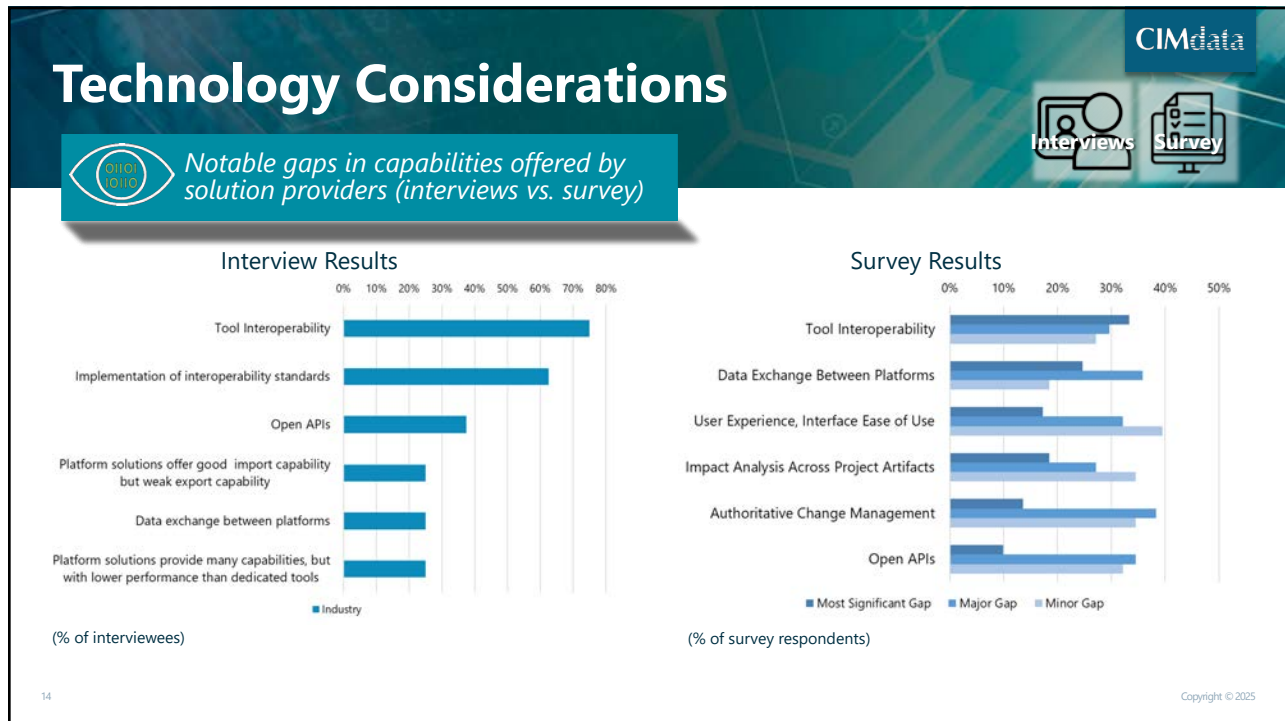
CIMdata

Technology Considerations

Interviews Survey

Notable gaps in capabilities offered by solution providers (interviews vs. survey)

Interview Results

0% 10% 20% 30% 40% 50% 60% 70% 80%

Tool Interoperability

Implementation of interoperability standards

Open APIs

Platform solutions offer good import capability but weak export capability

Data exchange between platforms

Platform solutions provide many capabilities, but with lower performance than dedicated tools

Industry

(% of interviewees)

Survey Results

0% 10% 20% 30% 40% 50%

Tool Interoperability

Data Exchange Between Platforms

User Experience, Interface Ease of Use

Impact Analysis Across Project Artifacts

Authoritative Change Management

Open APIs

Most Significant Gap Major Gap Minor Gap

(% of survey respondents)

14

Copyright © 2025